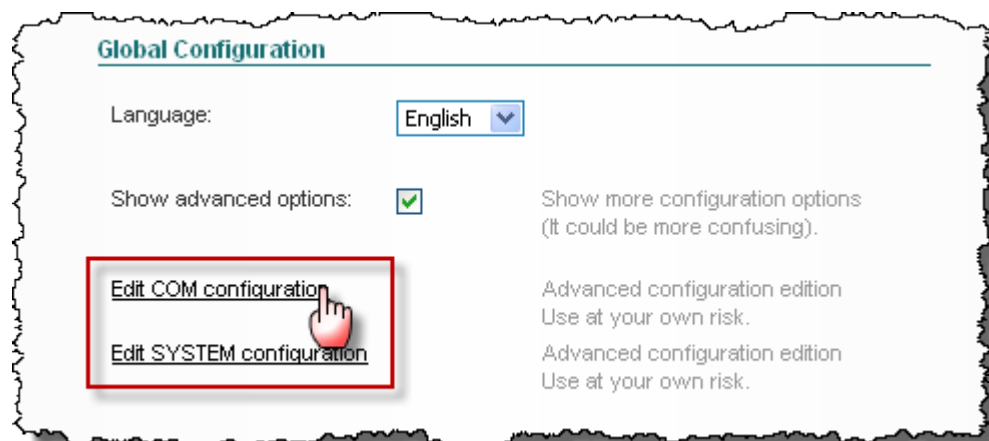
Global Configuration

Language: English

Show advanced options: Show more configuration options (It could be more confusing).

Edit COM configuration Advanced configuration edition Use at your own risk.

Edit SYSTEM configuration Advanced configuration edition Use at your own risk.